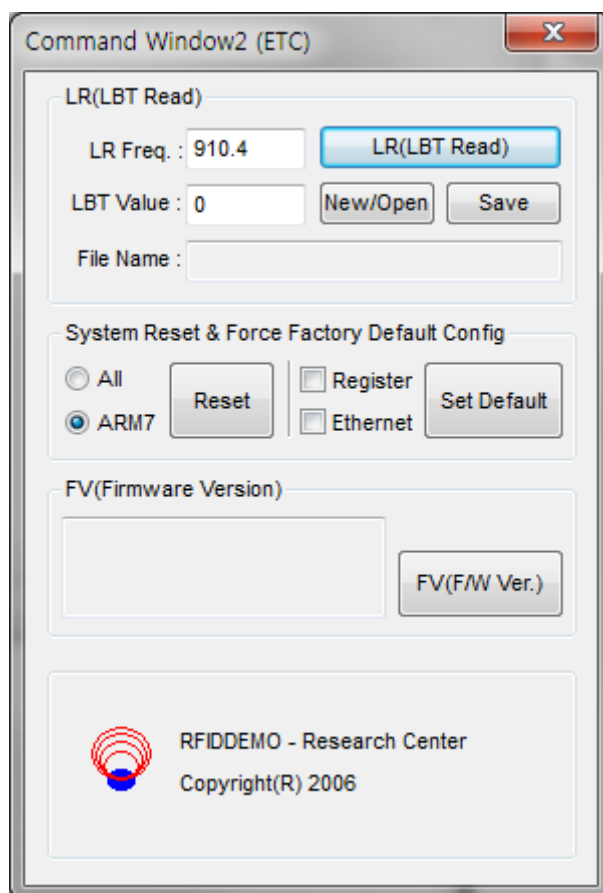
Command Window2 (ETC)
X

LR(LBT Read)
LR Freq. : 910.4
LR(LBT Read)
LBT Value : 0
New/Open
Save
File Name :

System Reset & Force Factory Default Config
All
ARM7
Reset
Register
Ethernet
Set Default

FV(Firmware Version)
FV(F/W Ver.)

RFIDDEMO - Research Center
Copyright(R) 2006